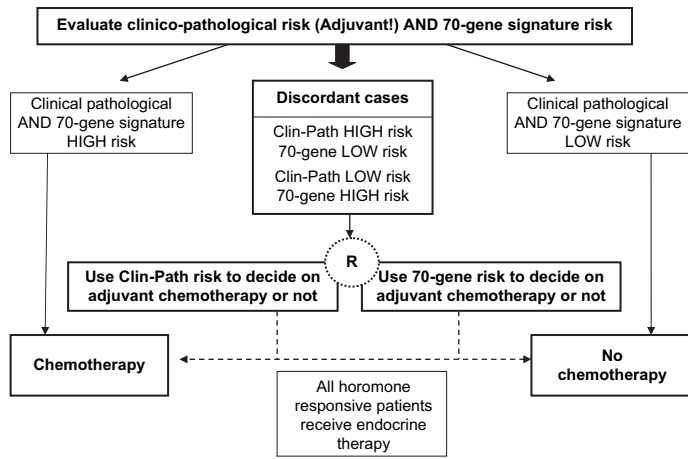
Evaluate clinico-pathological risk (Adjuvant!) AND 70-gene signature risk

Clinical pathological AND 70-gene signature HIGH risk

Discordant cases

Clin-Path HIGH risk 70-gene LOW risk

Clin-Path LOW risk 70-gene HIGH risk

Clinical pathological AND 70-gene signature LOW risk

R

Use Clin-Path risk to decide on adjuvant chemotherapy or not

Use 70-gene risk to decide on adjuvant chemotherapy or not

Chemotherapy

No chemotherapy

All horomone responsive patients receive endocrine therapy